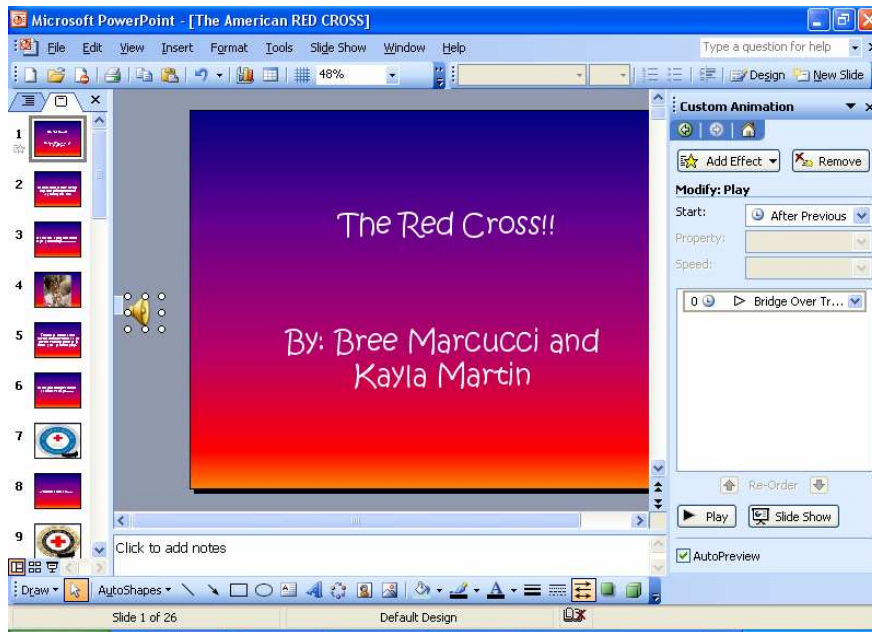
Microsoft PowerPoint - [The American RED CROSS]

File Edit View Insert Format Tools Slide Show Window Help

Type a question for help

48%

Design New Slide

1
2
3
4
5
6
7
8
9

The Red Cross!!

By: Bree Marcucci and Kayla Martin

Click to add notes

Custom Animation

Add Effect Remove

Modify: Play

Start: After Previous

Property:

Speed:

0 Bridge Over Tr...

Re-Order

Play Slide Show

AutoPreview

Draw AutoShapes

Slide 1 of 26 Default Design